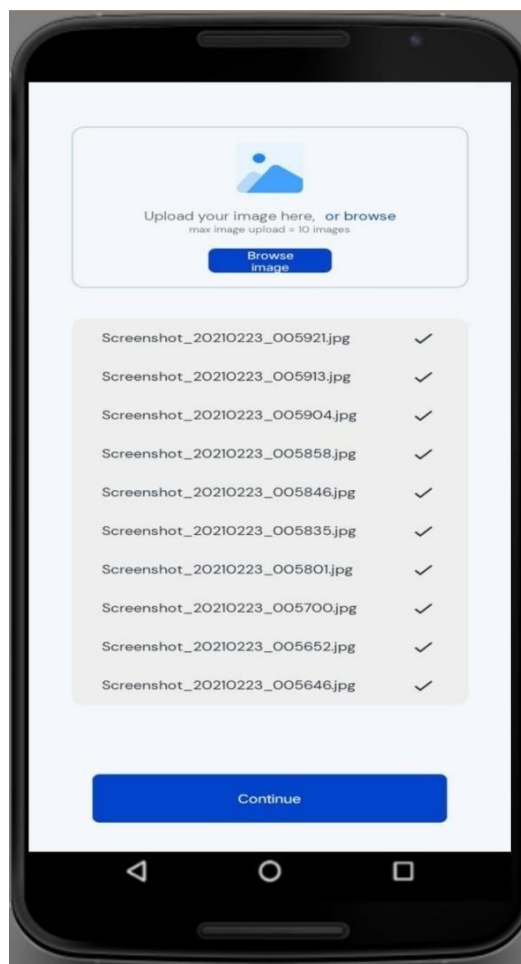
Upload your image here, or browse
max image upload = 10 images
Browse image

Screenshot_20210223_005921.jpg ✓
Screenshot_20210223_005913.jpg ✓
Screenshot_20210223_005904.jpg ✓
Screenshot_20210223_005858.jpg ✓
Screenshot_20210223_005846.jpg ✓
Screenshot_20210223_005835.jpg ✓
Screenshot_20210223_005801.jpg ✓
Screenshot_20210223_005700.jpg ✓
Screenshot_20210223_005652.jpg ✓
Screenshot_20210223_005646.jpg ✓

Continue